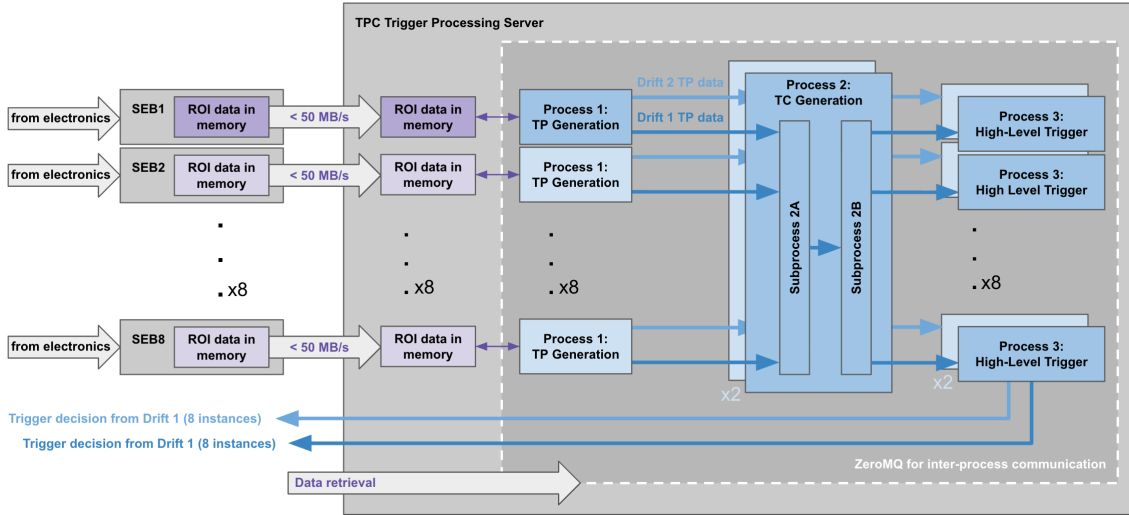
TPC Trigger Processing Server

from electronics

SEB1

ROI data in memory

< 50 MB/s

ROI data in memory

Process 1: TP Generation

Drift 2 TP data

Drift 1 TP data

Process 2: TC Generation

Process 3: High-Level Trigger

from electronics

SEB2

ROI data in memory

< 50 MB/s

ROI data in memory

Process 1: TP Generation

Process 3: High Level Trigger

Subprocess 2A

Subprocess 2B

. . . x8

. . . x8

. . . x8

. . . x8

from electronics

SEB8

ROI data in memory

< 50 MB/s

ROI data in memory

Process 1: TP Generation

Process 3: High-Level Trigger

x2

x2

Trigger decision from Drift 1 (8 instances)

Trigger decision from Drift 1 (8 instances)

ZeroMQ for inter-process communication

Data retrieval